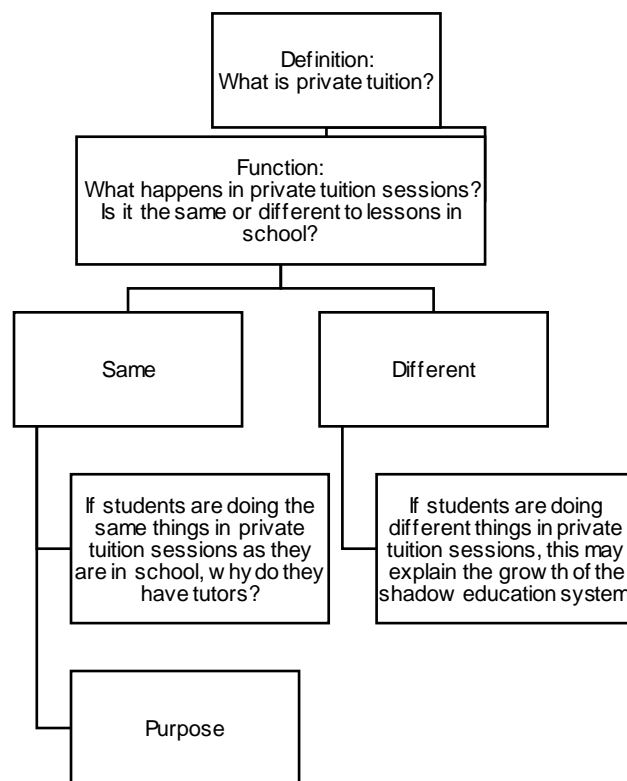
Definition:
What is private tuition?

Function:
What happens in private tuition sessions? Is it the same or different to lessons in school?

Same

Different

If students are doing the same things in private tuition sessions as they are in school, why do they have tutors?

If students are doing different things in private tuition sessions, this may explain the growth of the shadow education system

Purpose